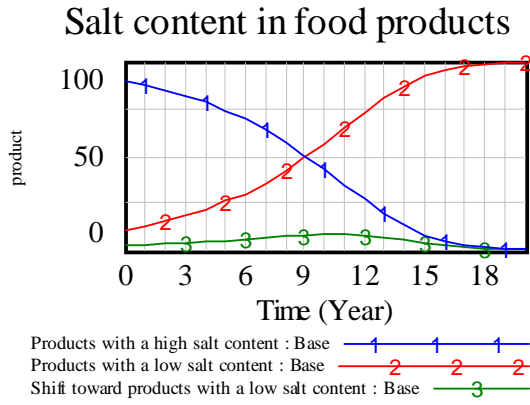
Salt content in food products

product

100
50
0

0 3 6 9 12 15 18

Time (Year)

Products with a high salt content : Base 1 1 1
Products with a low salt content : Base 2 2 2
Shift toward products with a low salt content : Base 3